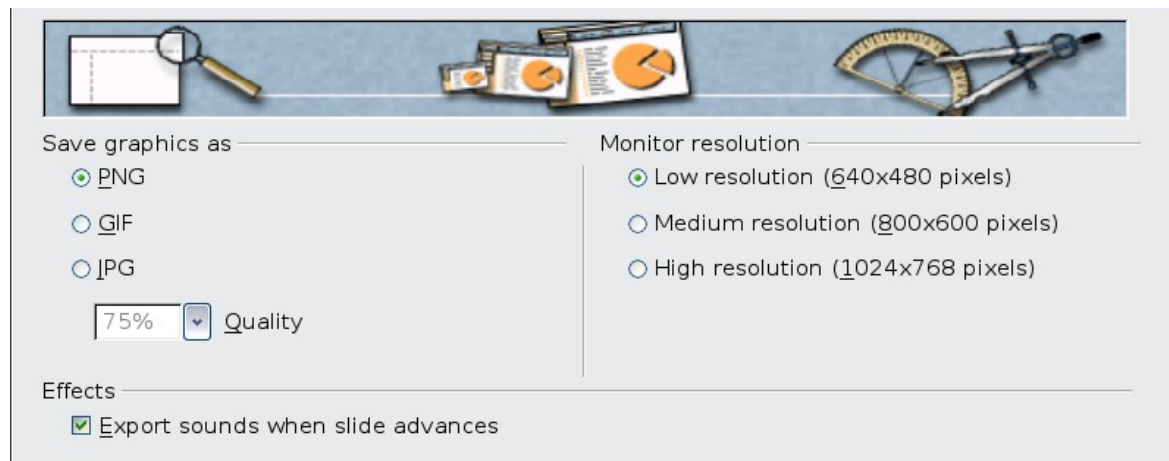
Save graphics as

PNG

GIF

JPG

75% Quality

Monitor resolution

Low resolution (640x480 pixels)

Medium resolution (800x600 pixels)

High resolution (1024x768 pixels)

Effects

Export sounds when slide advances